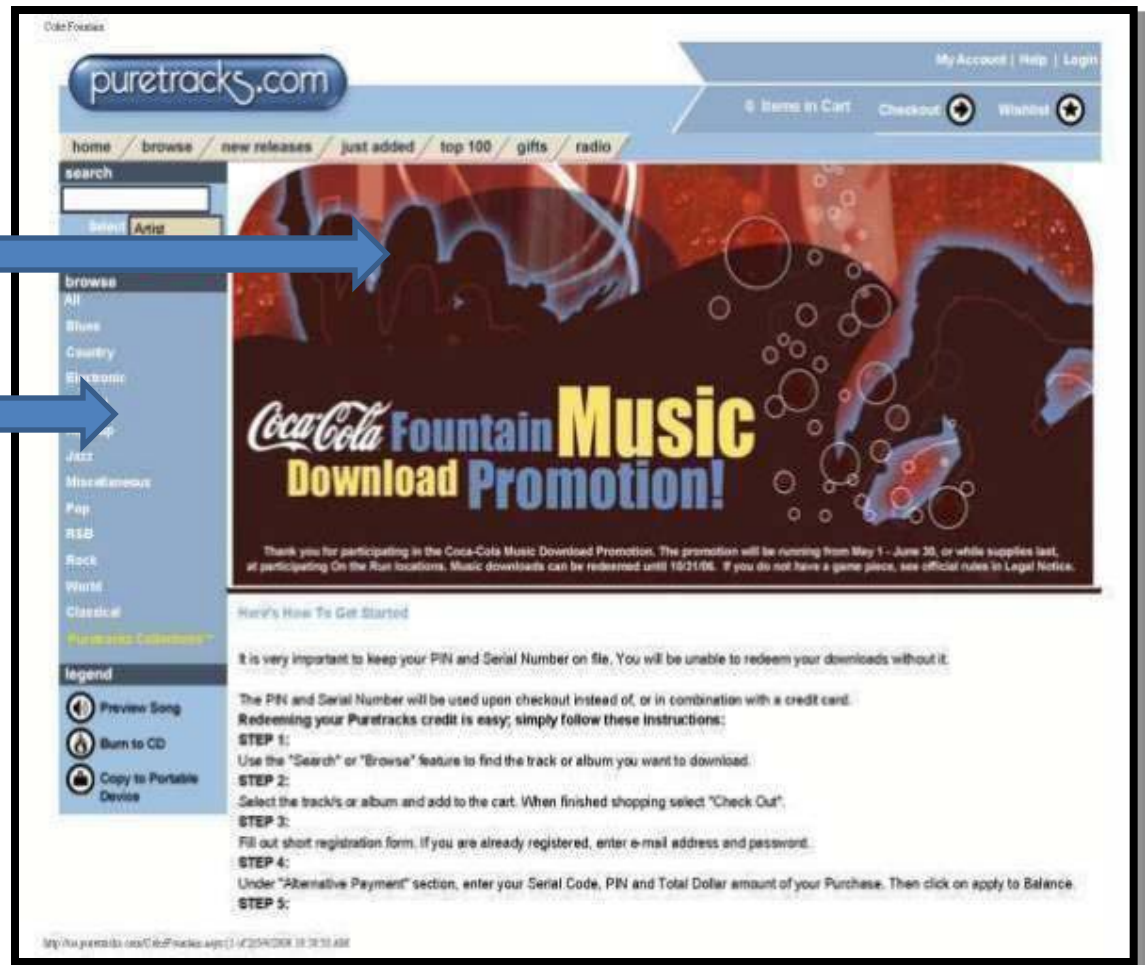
Coke Fountain

puretracks.com

My Account | Help | Login

0 Items in Cart Checkout Wishlist

home / browse / new releases / just added / top 100 / gifts / radio

search

Select Artist

browse
All
Blues
Country
Electronic
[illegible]
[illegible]
Jazz
Miscellaneous
Pop
R&B
Rock
World
Classical
Puretracks Collections™

legend
Preview Song
Burn to CD
Copy to Portable Device

Coca-Cola Fountain Music Download Promotion!

Thank you for participating in the Coca-Cola Music Download Promotion. The promotion will be running from May 1 - June 30, or while supplies last, at participating On the Run locations. Music downloads can be redeemed until 10/31/06. If you do not have a game piece, see official rules in Legal Notice.

Here's How To Get Started

It is very important to keep your PIN and Serial Number on file. You will be unable to redeem your downloads without it.

The PIN and Serial Number will be used upon checkout instead of, or in combination with a credit card.
Redeeming your Puretracks credit is easy; simply follow these instructions:
STEP 1:
Use the "Search" or "Browse" feature to find the track or album you want to download.
STEP 2:
Select the track/s or album and add to the cart. When finished shopping select "Check Out".
STEP 3:
Fill out short registration form. If you are already registered, enter e-mail address and password.
STEP 4:
Under "Alternative Payment" section, enter your Serial Code, PIN and Total Dollar amount of your Purchase. Then click on apply to Balance.
STEP 5:

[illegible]